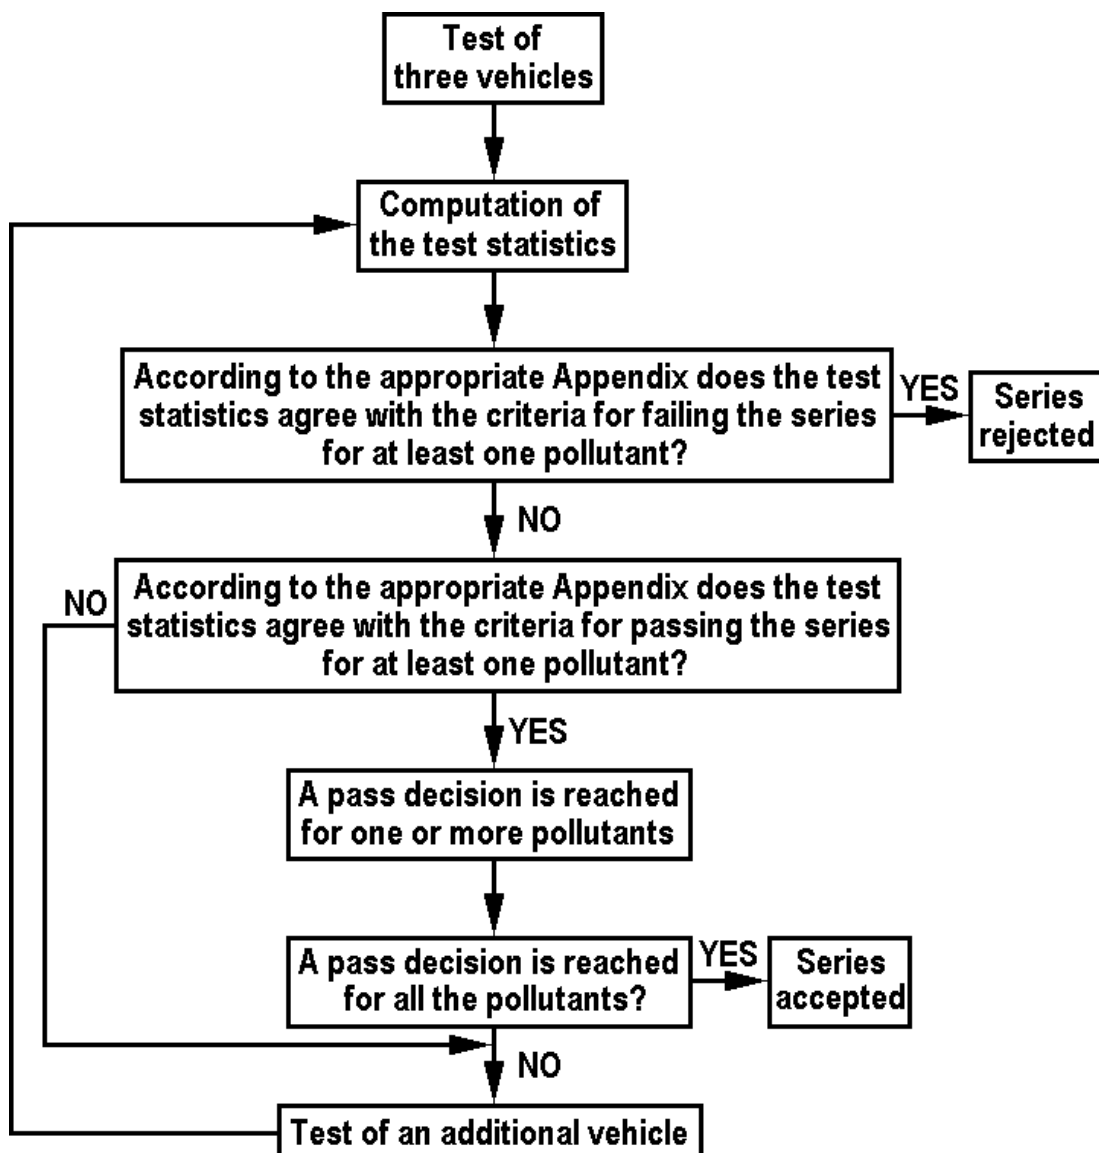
Test of three vehicles

Computation of the test statistics

According to the appropriate Appendix does the test statistics agree with the criteria for failing the series for at least one pollutant?

YES

Series rejected

NO

According to the appropriate Appendix does the test statistics agree with the criteria for passing the series for at least one pollutant?

NO

YES

A pass decision is reached for one or more pollutants

A pass decision is reached for all the pollutants?

YES

Series accepted

NO

Test of an additional vehicle